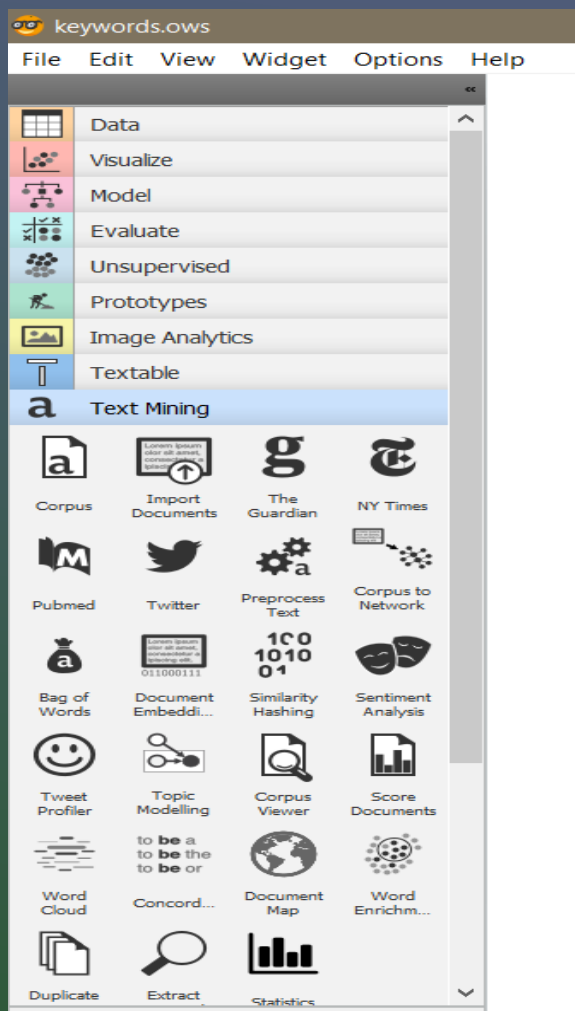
keywords.ows

File Edit View Widget Options Help

Data
Visualize
Model
Evaluate
Unsupervised
Prototypes
Image Analytics
Textable
Text Mining

Corpus
Import Documents
The Guardian
NY Times
Pubmed
Twitter
Preprocess Text
Corpus to Network
Bag of Words
Document Embeddi...
Similarity Hashing
Sentiment Analysis
Tweet Profiler
Topic Modelling
Corpus Viewer
Score Documents
Word Cloud
Concord...
Document Map
Word Enrichm...
Duplicate
Extract
Statistics